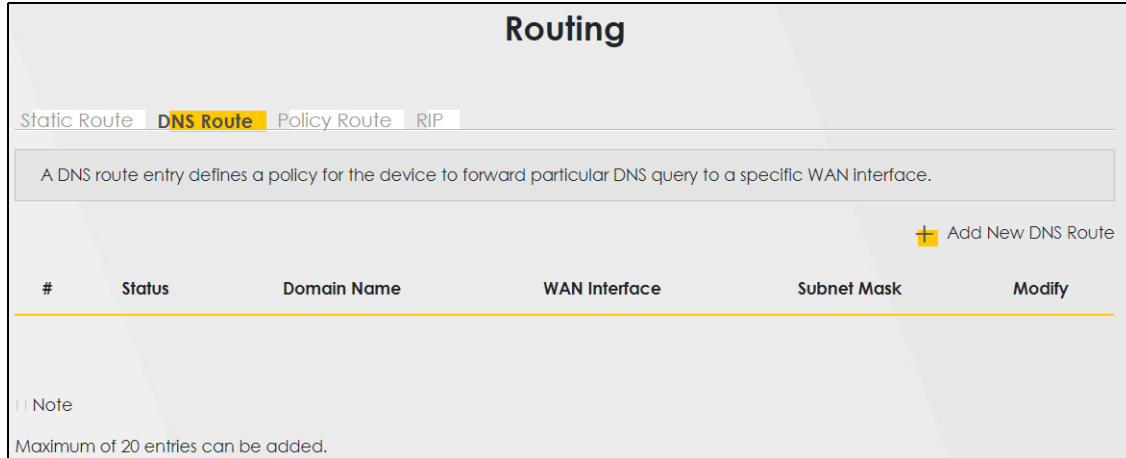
Routing

Static Route DNS Route Policy Route RIP

A DNS route entry defines a policy for the device to forward particular DNS query to a specific WAN interface.

+ Add New DNS Route

| # | Status | Domain Name | WAN Interface | Subnet Mask | Modify |
|---|---|---|---|---|---|

Note

Maximum of 20 entries can be added.